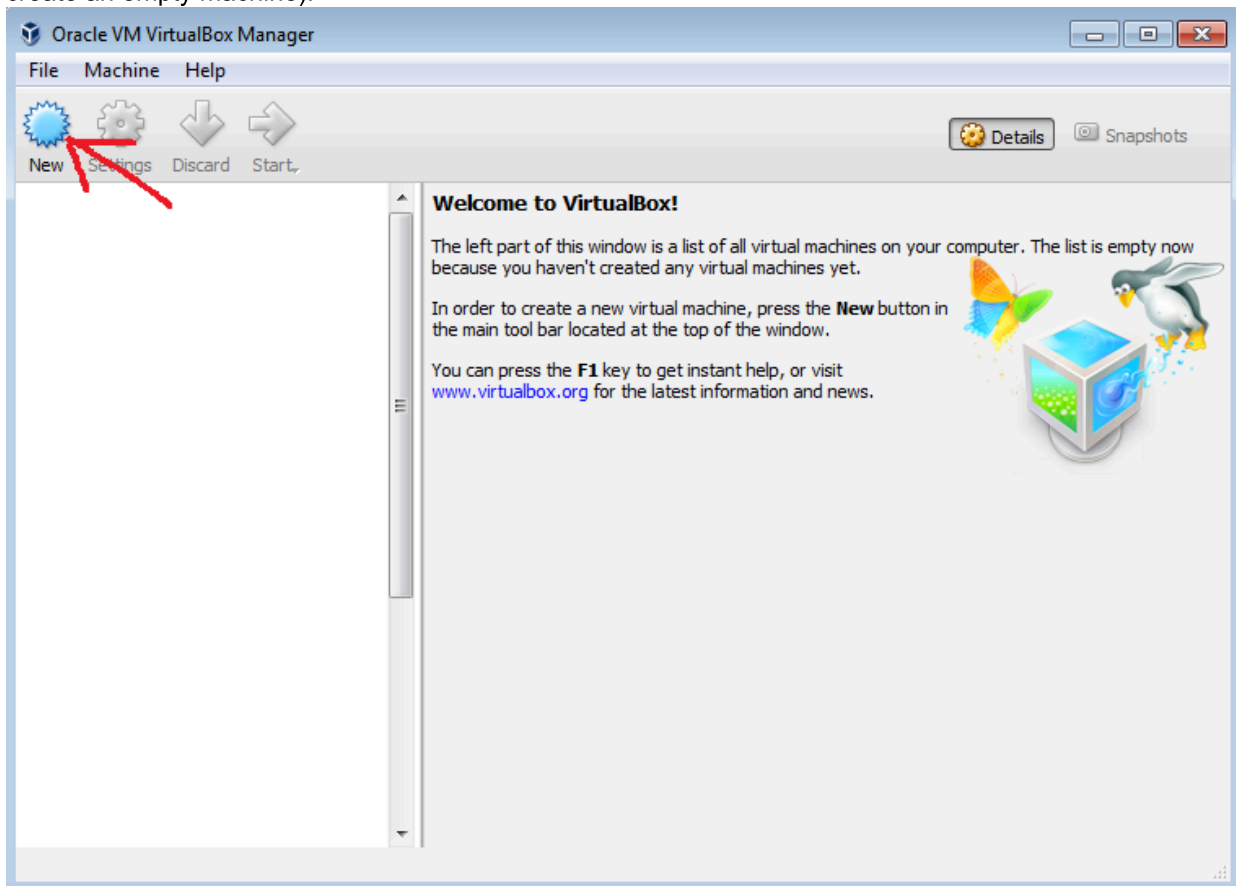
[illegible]

Oracle VM VirtualBox Manager

File Machine Help

New Settings Discard Start

Details Snapshots

**Welcome to VirtualBox!**

The left part of this window is a list of all virtual machines on your computer. The list is empty now because you haven't created any virtual machines yet.

In order to create a new virtual machine, press the **New** button in the main tool bar located at the top of the window.

You can press the **F1** key to get instant help, or visit www.virtualbox.org for the latest information and news.